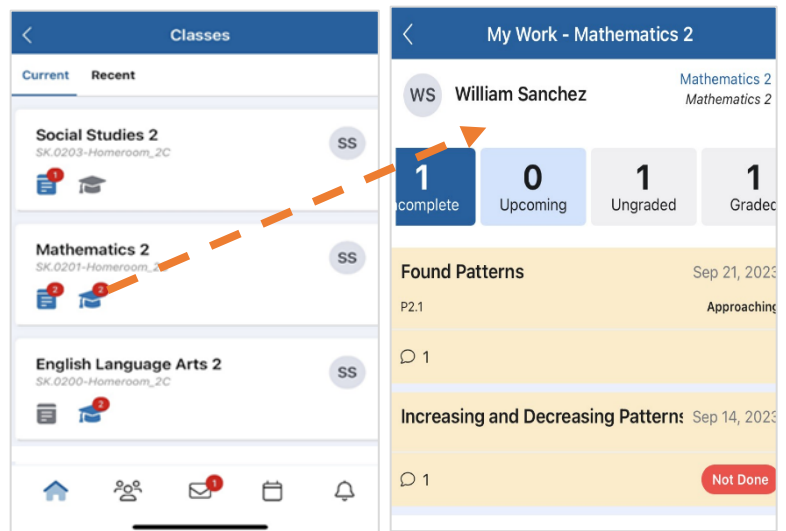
<

Classes

Current Recent

Social Studies 2
SK.0203-Homeroom_2C
SS
1

Mathematics 2
SK.0201-Homeroom_2
SS
2 2

English Language Arts 2
SK.0200-Homeroom_2C
SS
2

1

<

My Work - Mathematics 2

WS William Sanchez
Mathematics 2
Mathematics 2

| 1 | 0 | 1 | 1 |
|---|---|---|---|
| ncomplete | Upcoming | Ungraded | Gradec |

Found Patterns Sep 21, 2023
P2.1 Approaching
1

Increasing and Decreasing Patterns Sep 14, 2023
1 Not Done